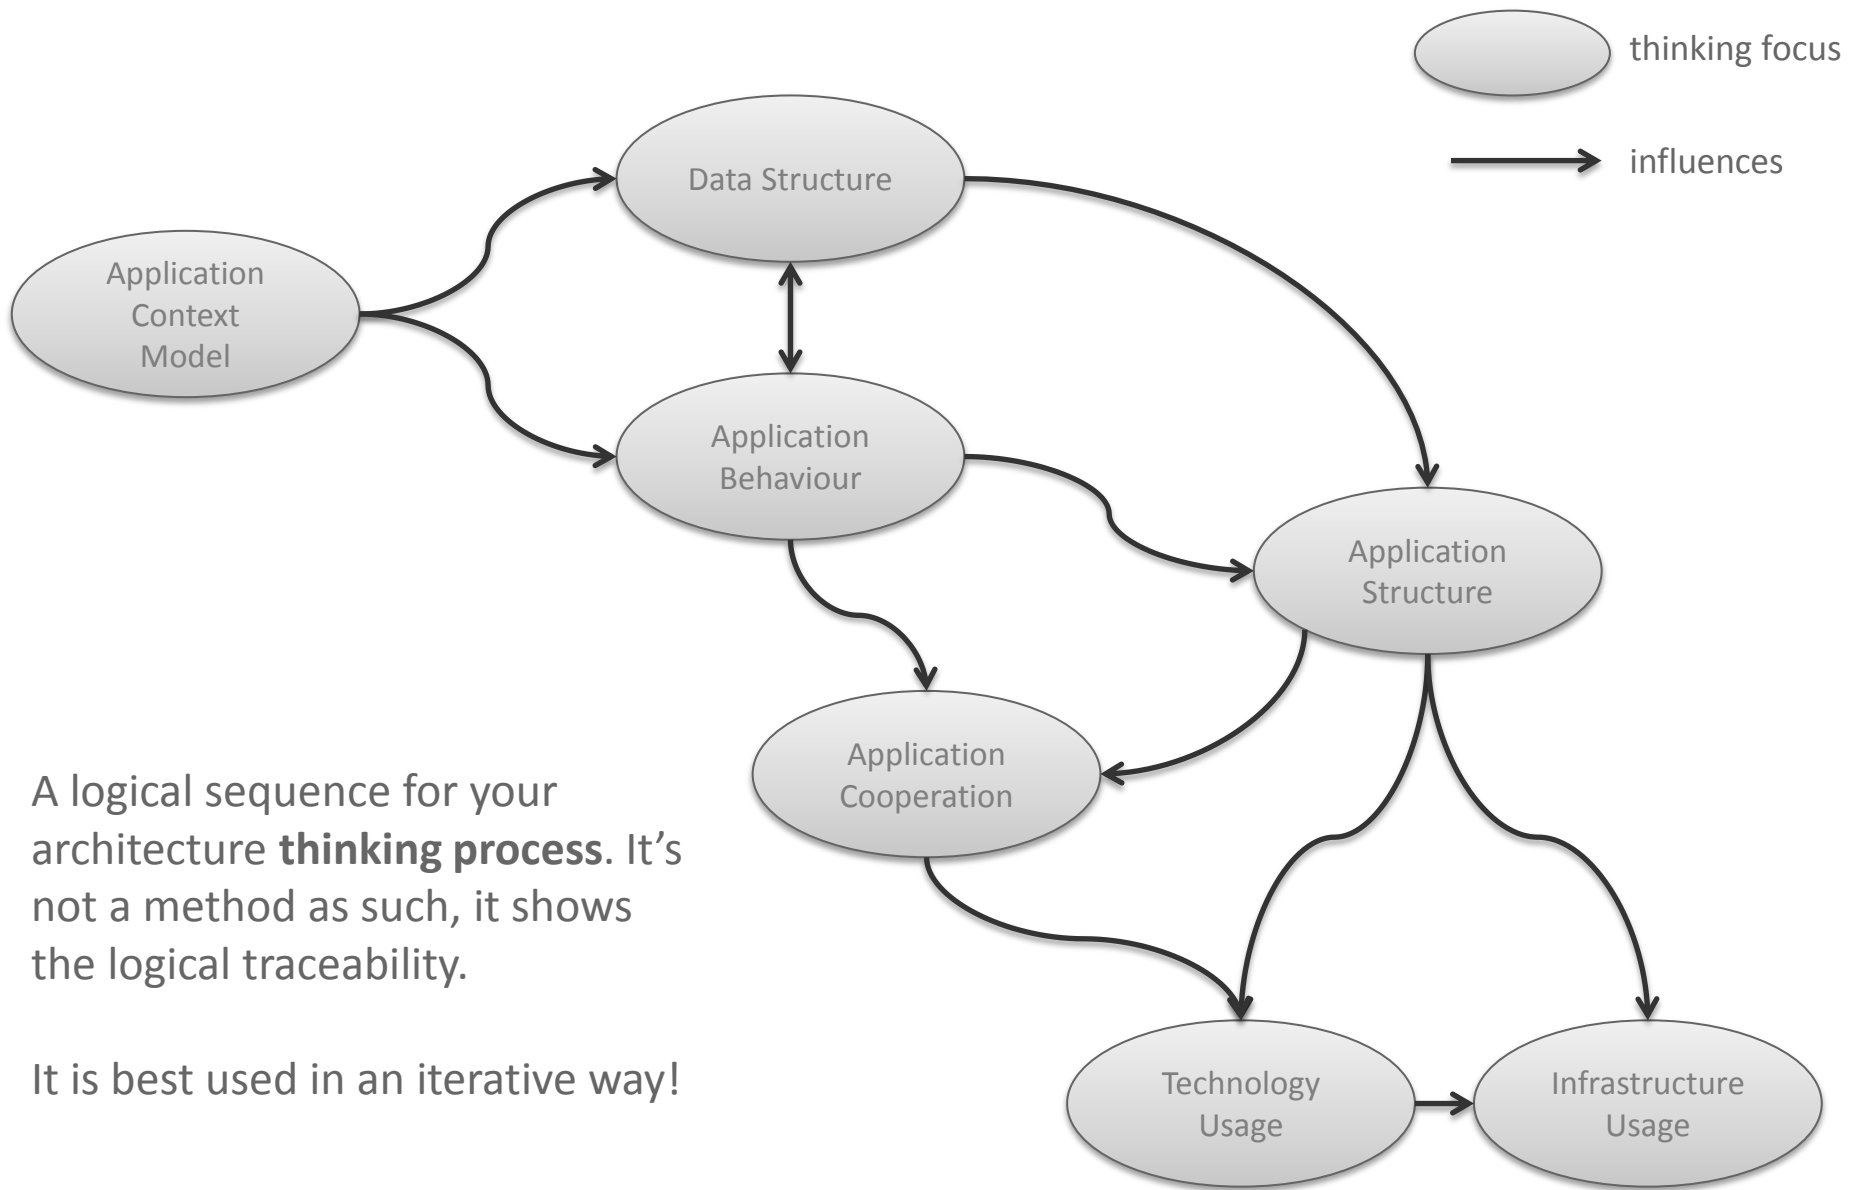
thinking focus

influences

Data Structure

Application Context Model

Application Behaviour

Application Structure

Application Cooperation

A logical sequence for your architecture **thinking process**. It’s not a method as such, it shows the logical traceability.

It is best used in an iterative way!

Technology Usage

Infrastructure Usage